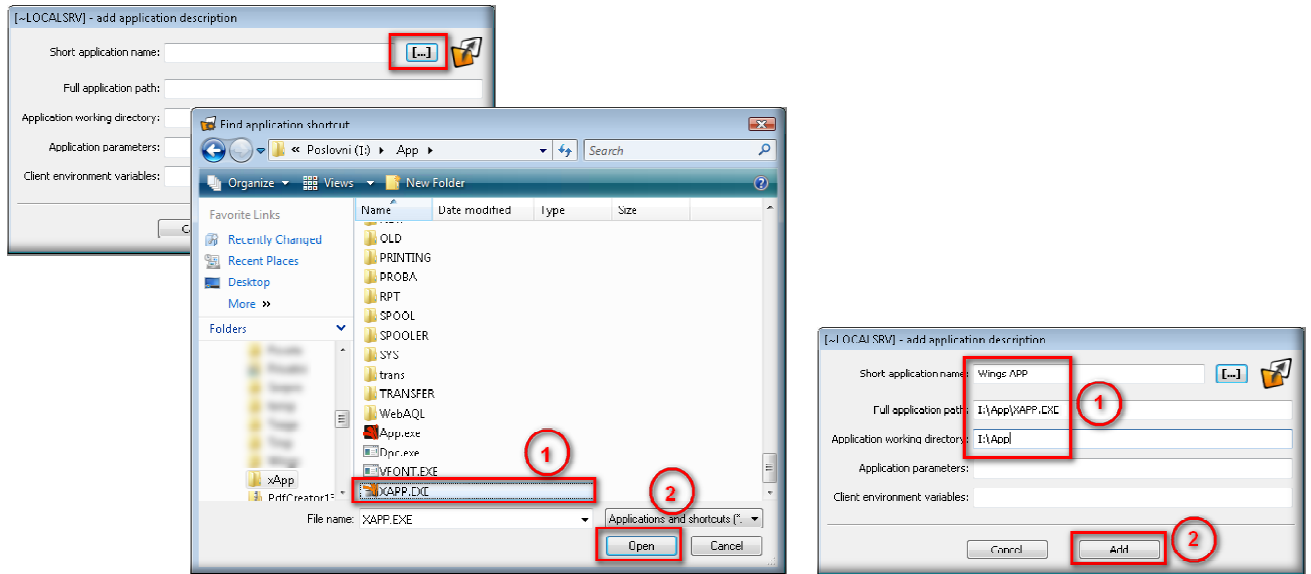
[~LOCALSRV] - add application description

Short application name:
[...]
Full application path:
Application working directory:
Application parameters:
Client environment variables:

Find application shortcut

« Poslovni (I:) ▸ App ▸

Search

Organize Views New Folder

Favorite Links
Recently Changed
Recent Places
Desktop
More »

Folders

xApp
PdfCreator1

Name Date modified Type Size

OLD
PRINTING
PROBA
RPT
SPOOL
SPOOLER
SYS
trans
TRANSFER
WebAQL
App.exe
Dpc.exe
VFONT.EXE
XAPP.EXE

1

2

File name: XAPP.EXE
Applications and shortcuts (*.
Open
Cancel

[~LOCALSRV] - add application description

Short application name: Wings APP
[...]
Full application path: I:\App\XAPP.EXE
Application working directory: I:\App
Application parameters:
Client environment variables:

1

Cancel
Add

2